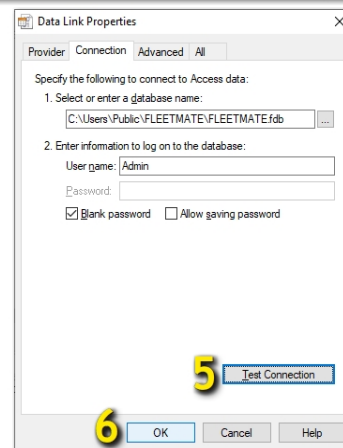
Data Link Properties

Provider Connection Advanced All

Specify the following to connect to Access data:

1. Select or enter a database name:

C:\Users\Public\FLEETMATE\FLEETMATE.fdb ...

2. Enter information to log on to the database:

User name: Admin

Password:

Blank password Allow saving password

5 Test Connection

6 OK Cancel Help